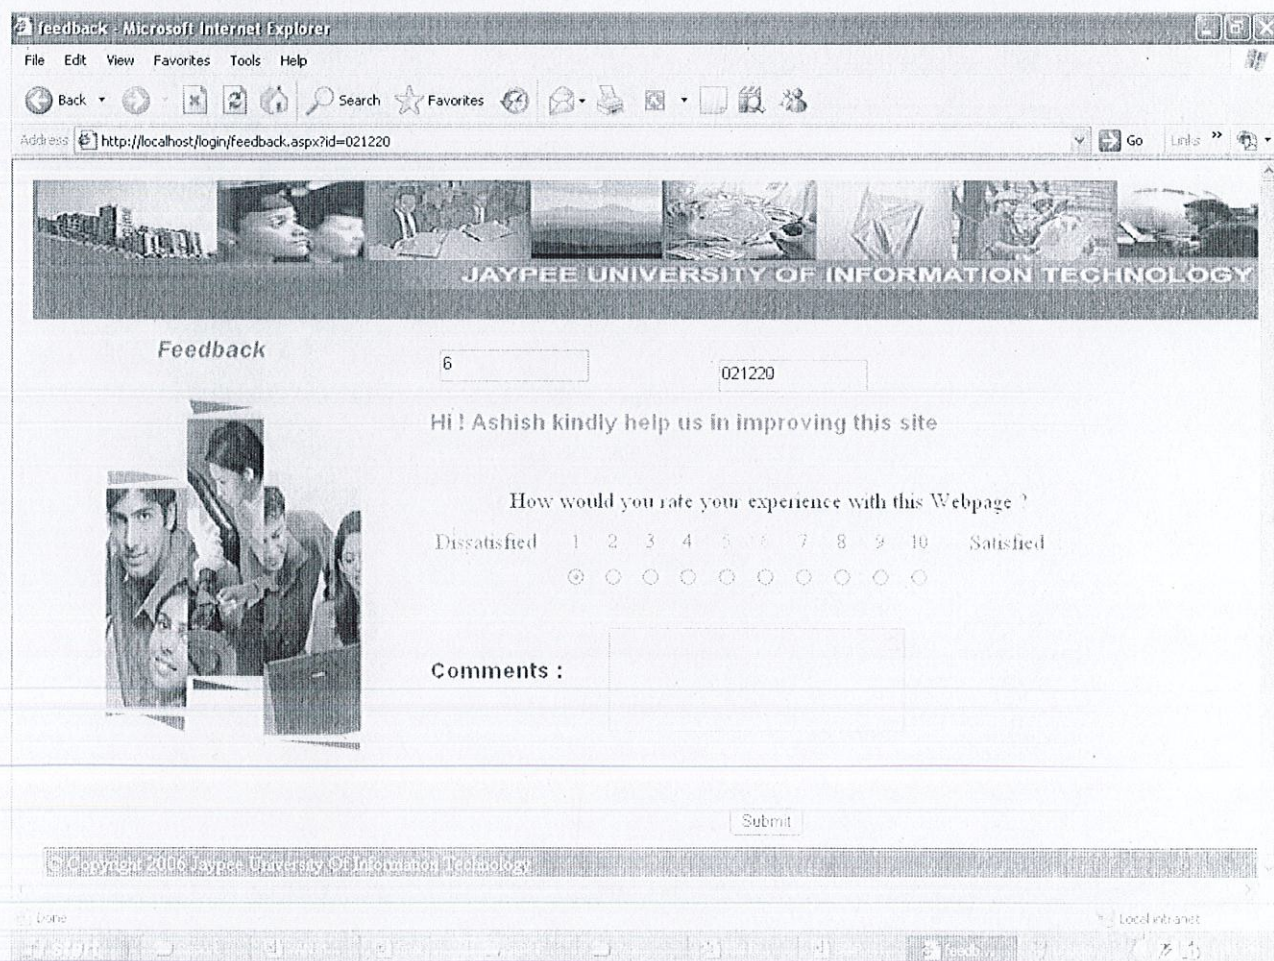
feedback - Microsoft Internet Explorer

File Edit View Favorites Tools Help

Back Search Favorites

Address http://localhost/login/feedback.aspx?id=021220 Go Links

JAYPEE UNIVERSITY OF INFORMATION TECHNOLOGY

Feedback

6

021220

Hi ! Ashish kindly help us in improving this site

How would you rate your experience with this Webpage ?

Dissatisfied 1 2 3 4 5 6 7 8 9 10 Satisfied

Comments :

Submit

© Copyright 2006 Jaypee University Of Information Technology

Done

Local intranet

start